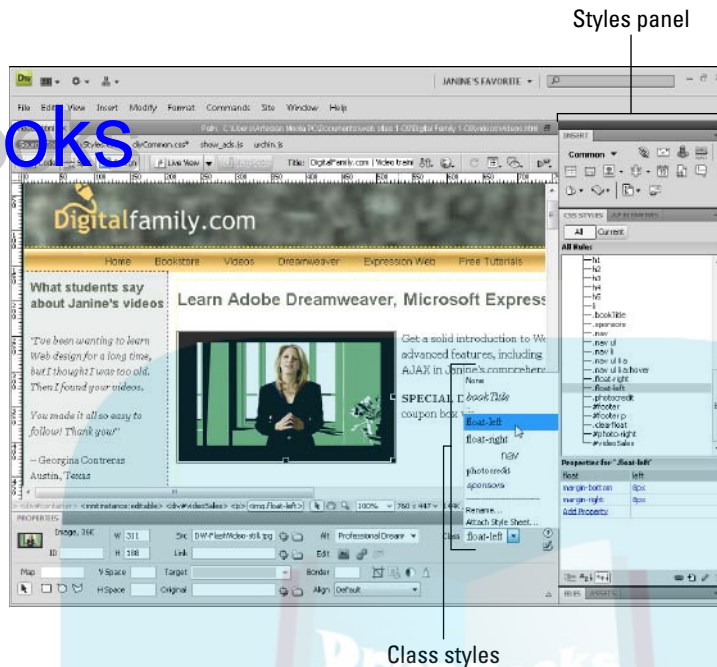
Styles panel

Dw

JANINE'S FAVORITE

File Edit View Insert Modify Format Commands Site Window Help

oks

Live View

Title: DigitalFamily.com | Video training

INSERT

Common

CSS STYLES AP ELEMENTS

All Current

All Rules

h1
h2
h3
h4
h5
li
.bookTitle
.sponsors
.nav
.nav ul
.nav li
.nav ul li a
.nav ul li a:hover
.float-right
.float-left
.photocredit
#footer
#footer p
.clearfloat
#photo-right
#videoSales

Properties for ".float-left"

float left
margin-bottom 8px
margin-right 8px
Add Property

Digitalfamily.com

Home Bookstore Videos Dreamweaver Expression Web Free Tutorials

What students say about Janine's videos

Learn Adobe Dreamweaver, Microsoft Express

"I've been wanting to learn Web design for a long time, but I thought I was too old. Then I found your videos.

You made it all so easy to follow! Thank you!"

-- Georgina Contreras
Austin, Texas

Get a solid introduction to We advanced features, including AJAX in Janine's comprehens

SPECIAL D
coupon box

None
bookTitle
float-left
float-right
nav
photocredit
sponsors
Rename...
Attach Style Sheet...

PROPERTIES

Image, 36K W 311 Src DW-FlashVideo-still.jpg Alt Professional Dream

ID H 188 Link Edit

Map V Space Target Border

H Space Original Align Default

Class float-left

100% 760 x 447

Class styles